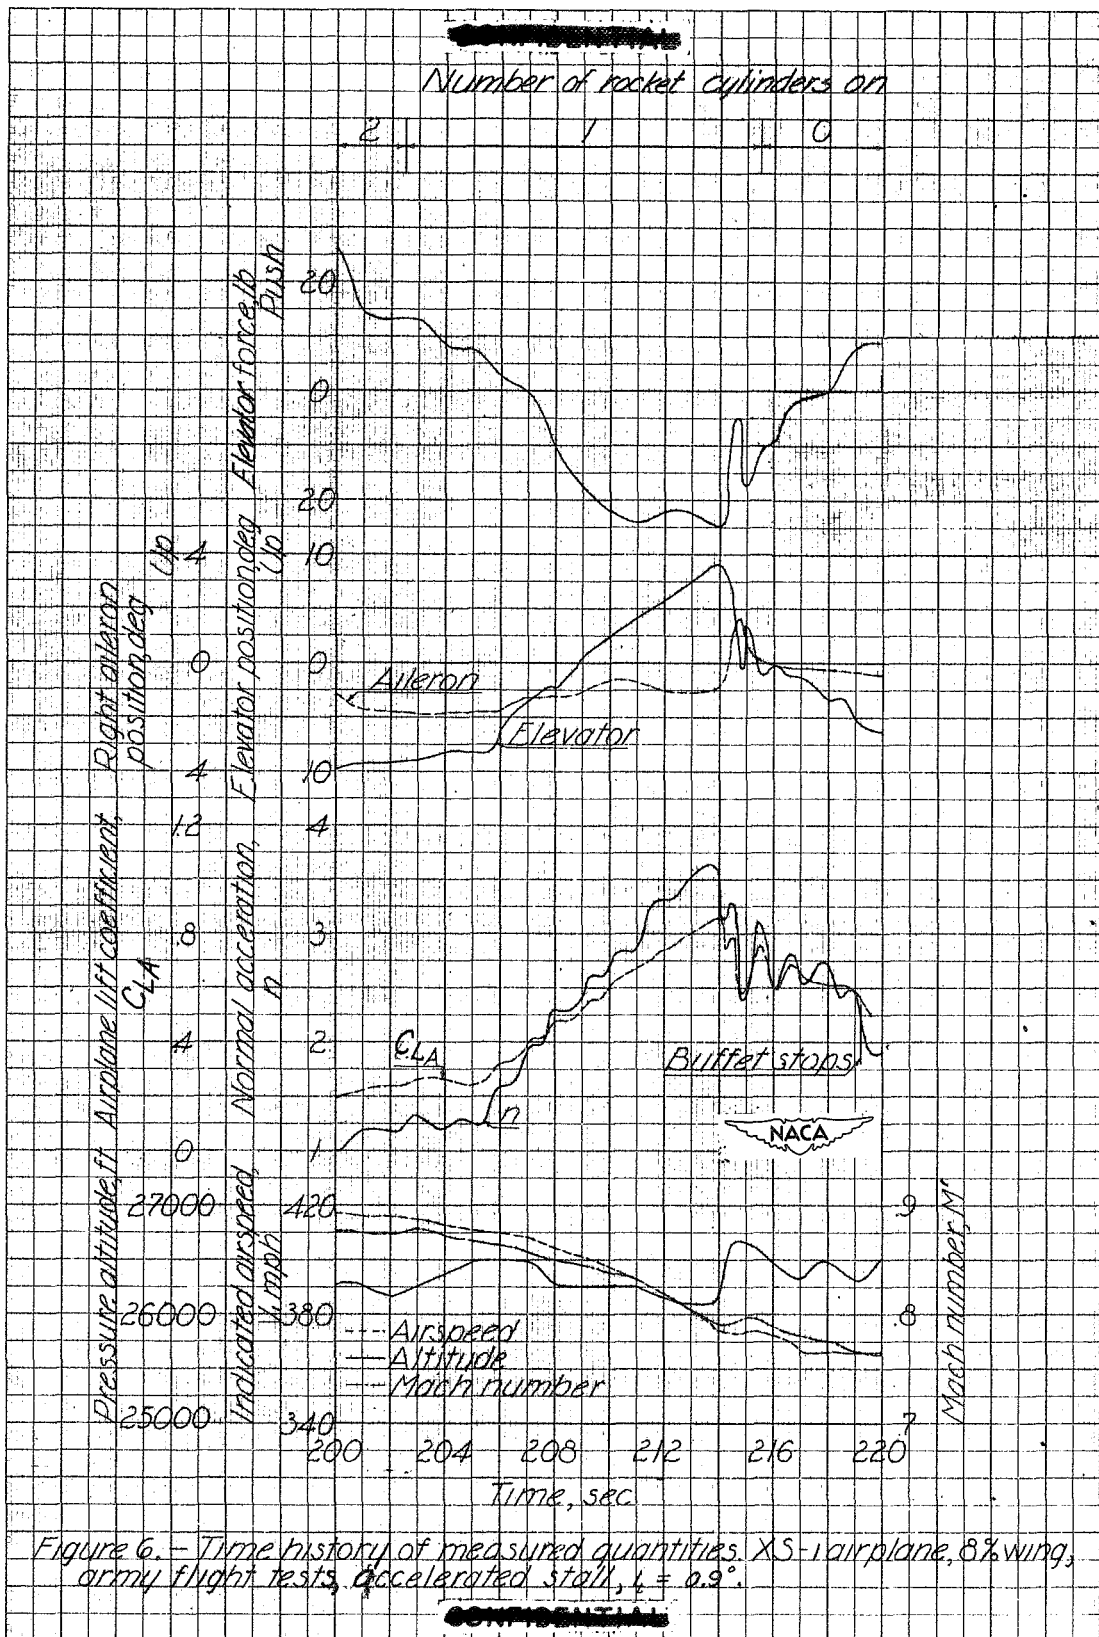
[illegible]

Number of rocket cylinders on

2 1 0

Push
Elevator force, lb
20
0
20

Right aileron position, deg
Up
4
0
4

Elevator position, deg
Up
10
0
10

Aileron
Elevator

Airplane lift coefficient, $C_{LA}$
1.2
.8
.4
0

Normal acceleration, n
4
3
2
1

$C_{LA}$
n
Buffet stops

NACA

Pressure altitude, ft
27000
26000
25000

Indicated airspeed, V, mph
420
380
340

Mach number, M
.9
.8
.7

Airspeed
Altitude
Mach number

200 204 208 212 216 220
Time, sec

Figure 6. – Time history of measured quantities. XS-1 airplane, 8% wing, army flight tests, accelerated stall, $i_t$ = 0.9°.

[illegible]